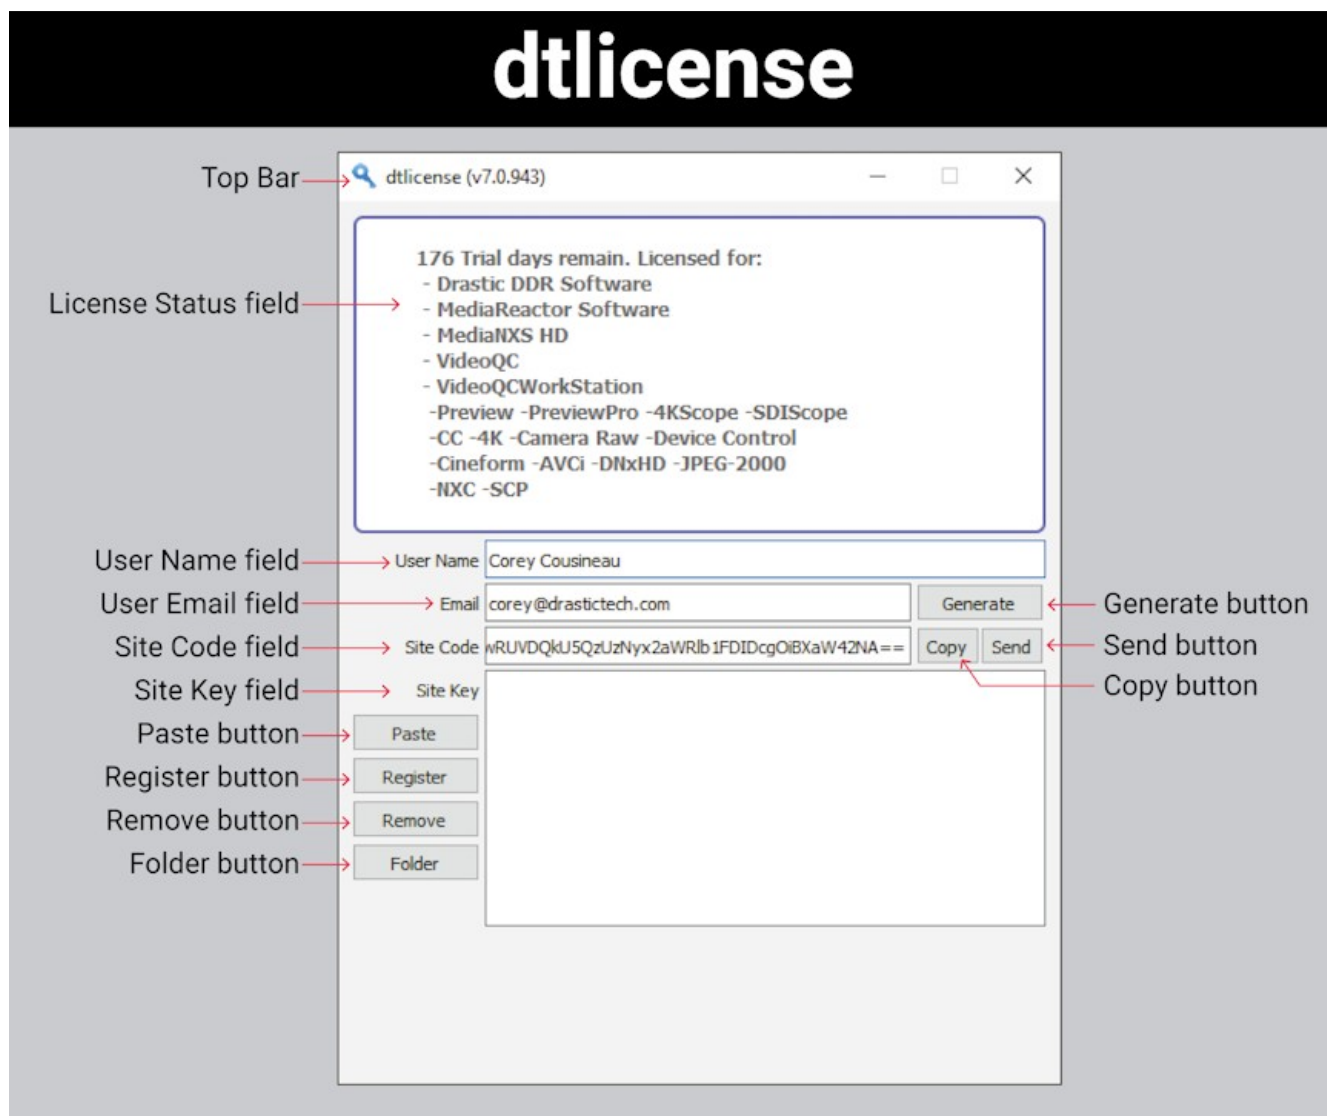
dtlicense

Top Bar

dtlicense (v7.0.943)

License Status field

176 Trial days remain. Licensed for:
- Drastic DDR Software
- MediaReactor Software
- MediaNXS HD
- VideoQC
- VideoQCWorkStation
-Preview -PreviewPro -4KScope -SDIScope
-CC -4K -Camera Raw -Device Control
-Cineform -AVCi -DNxHD -JPEG-2000
-NXC -SCP

User Name field
User Name
Corey Cousineau

User Email field
Email
corey@drastictech.com
Generate
Generate button

Site Code field
Site Code
wRUVDQkU5QzUzNyx2aWRlb1FDIDcgOiBXaW42NA==
Copy
Send
Send button
Copy button

Site Key field
Site Key

Paste button
Paste
Register button
Register
Remove button
Remove
Folder button
Folder